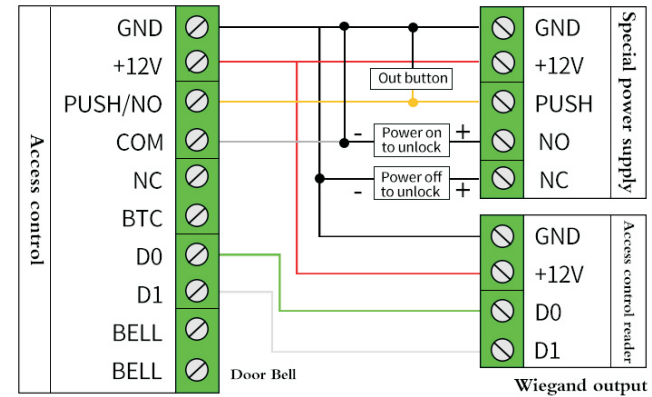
Access control

GND
+12V
PUSH/NO
COM
NC
BTC
D0
D1
BELL
BELL

Door Bell

Out button

-
Power on to unlock
+

-
Power off to unlock
+

GND
+12V
PUSH
NO
NC

Special power supply

GND
+12V
D0
D1

Access control reader

Wiegand output